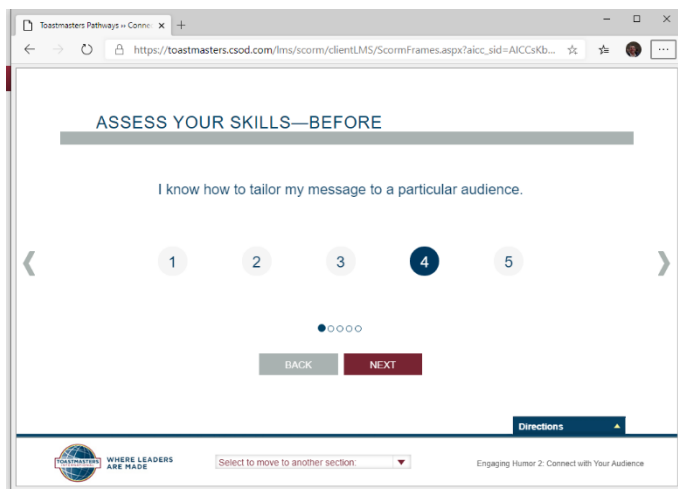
Toastmasters Pathways » Conne ×
+
https://toastmasters.csod.com/lms/scorm/clientLMS/ScormFrames.aspx?aicc_sid=AICCsKb...

ASSESS YOUR SKILLS—BEFORE

I know how to tailor my message to a particular audience.

❮ 1 2 3 4 5 ❯

BACK NEXT

Directions

WHERE LEADERS ARE MADE

Select to move to another section:

Engaging Humor 2: Connect with Your Audience